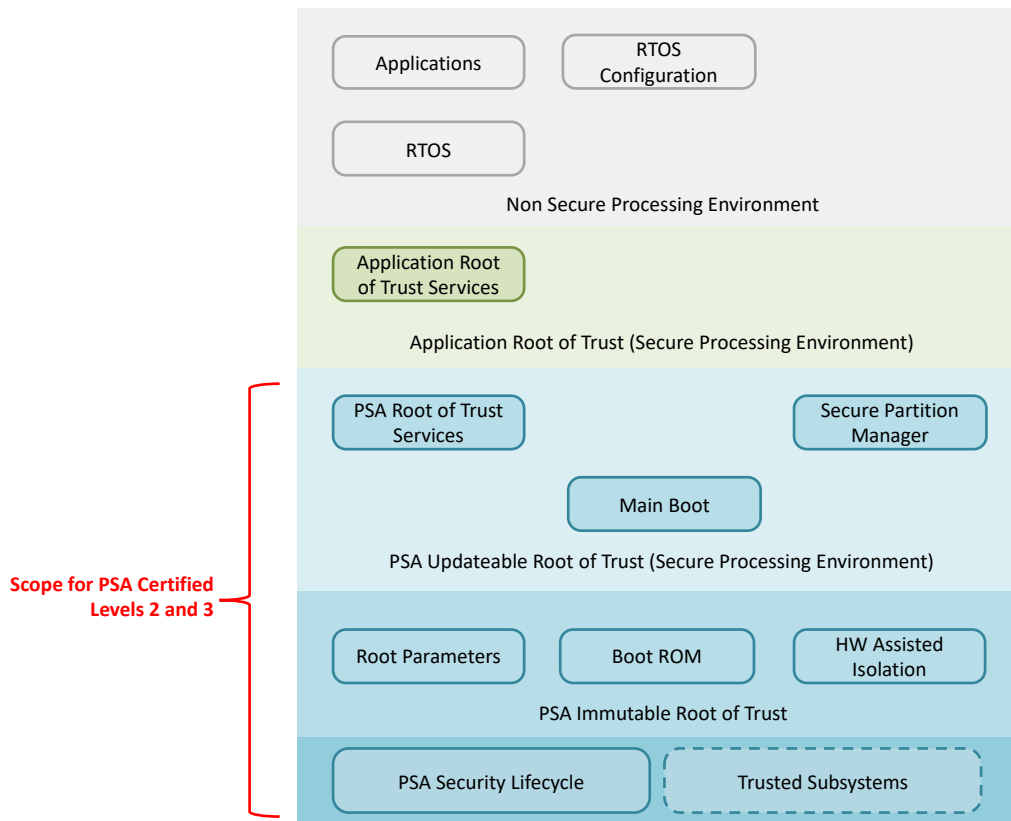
Applications

RTOS Configuration

RTOS

Non Secure Processing Environment

Application Root of Trust Services

Application Root of Trust (Secure Processing Environment)

PSA Root of Trust Services

Secure Partition Manager

Main Boot

PSA Updateable Root of Trust (Secure Processing Environment)

Scope for PSA Certified Levels 2 and 3

Root Parameters

Boot ROM

HW Assisted Isolation

PSA Immutable Root of Trust

PSA Security Lifecycle

Trusted Subsystems